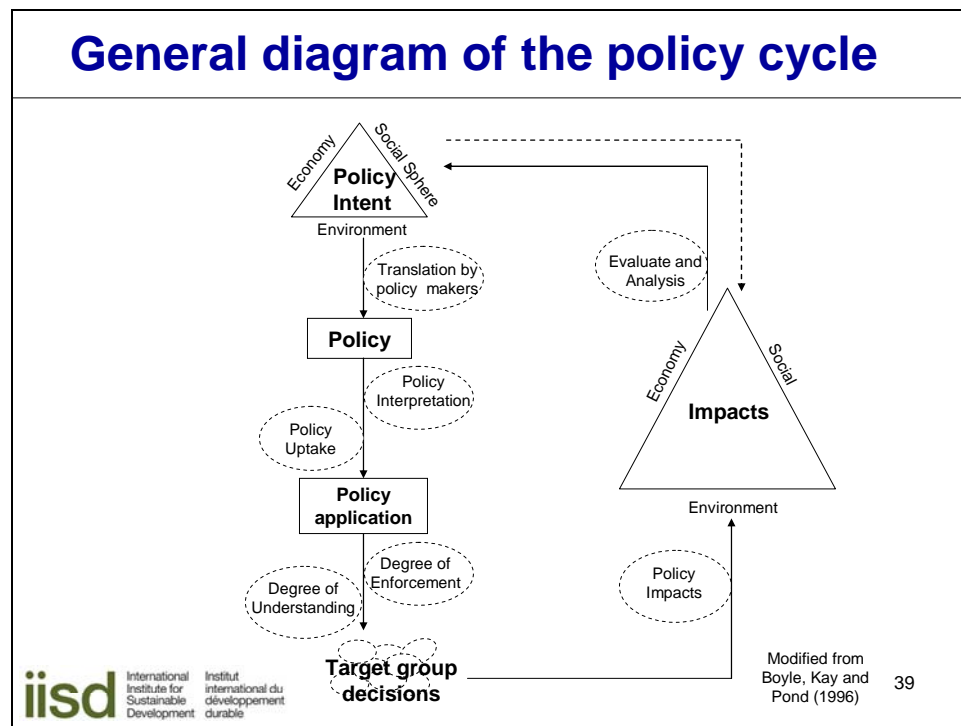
General diagram of the policy cycle

Economy
Social Sphere
Policy Intent
Environment

Translation by policy makers

Policy

Policy Interpretation

Policy Uptake

Policy application

Degree of Enforcement

Degree of Understanding

Target group decisions

Evaluate and Analysis

Economy
Social
Impacts
Environment

Policy Impacts

Modified from Boyle, Kay and Pond (1996)

39

iisd International Institute for Sustainable Development Institut international du développement durable